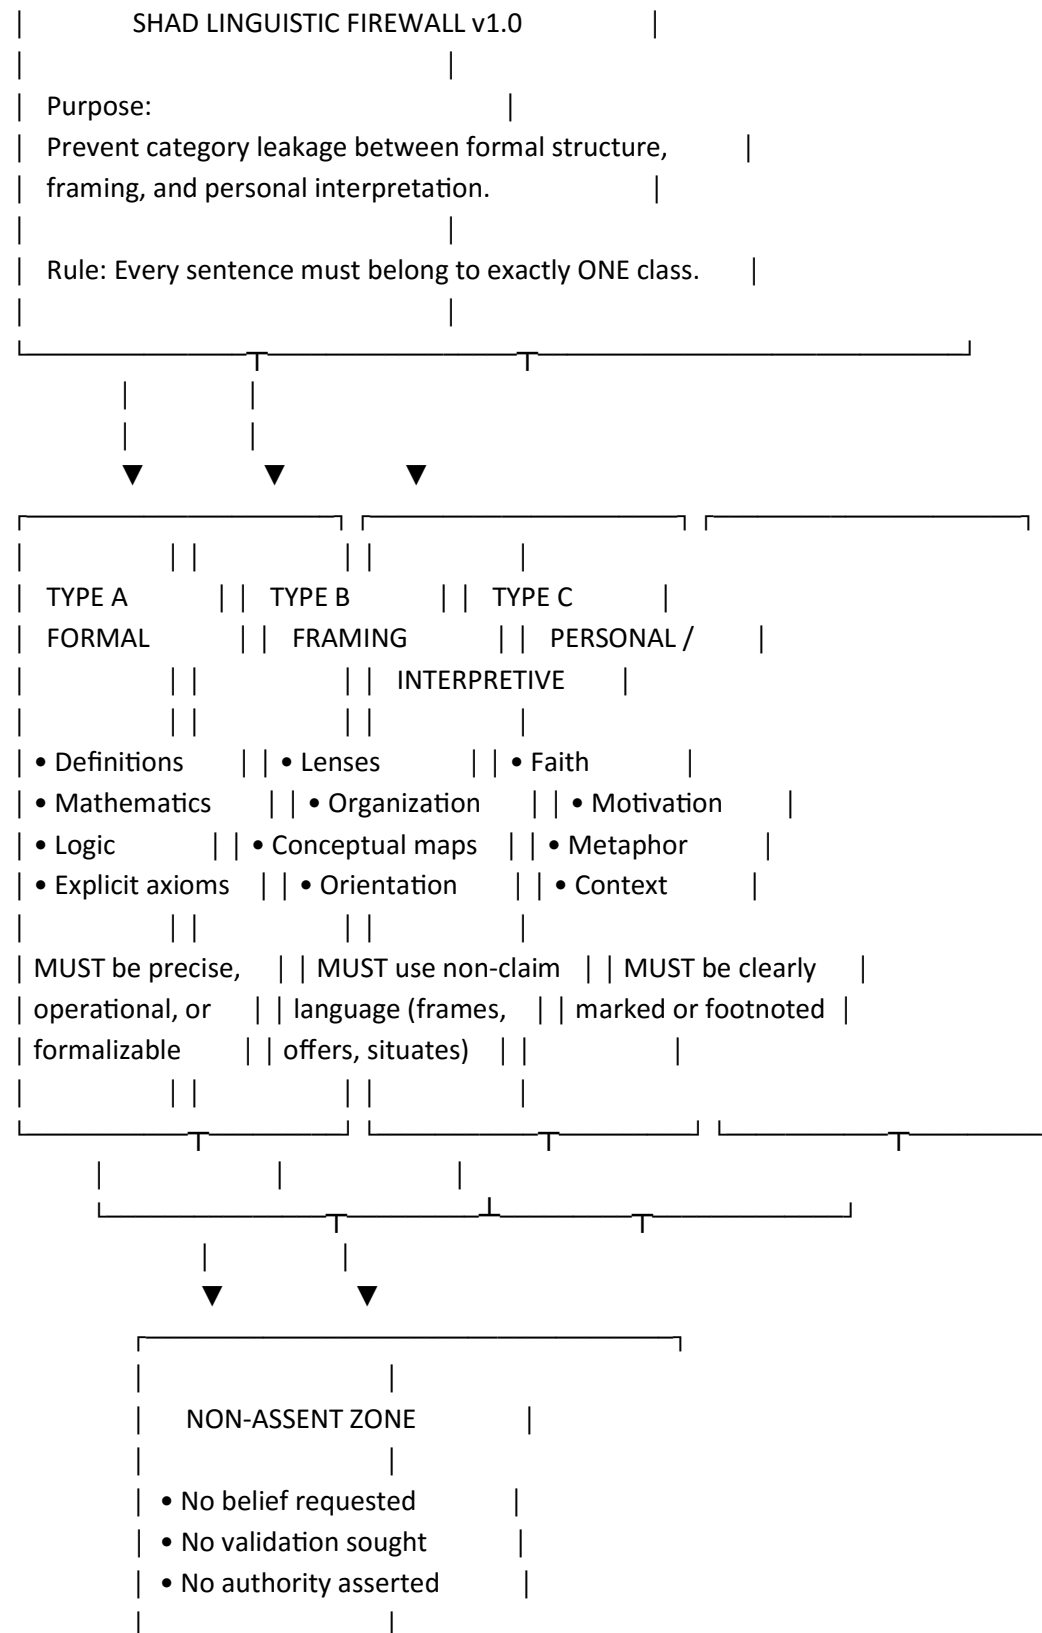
SHAD LINGUISTIC FIREWALL v1.0

Purpose:
Prevent category leakage between formal structure, framing, and personal interpretation.

Rule: Every sentence must belong to exactly ONE class.

TYPE A
FORMAL

• Definitions
• Mathematics
• Logic
• Explicit axioms

MUST be precise, operational, or formalizable

TYPE B
FRAMING

• Lenses
• Organization
• Conceptual maps
• Orientation

MUST use non-claim language (frames, offers, situates)

TYPE C
PERSONAL / INTERPRETIVE

• Faith
• Motivation
• Metaphor
• Context

MUST be clearly marked or footnoted

NON-ASSENT ZONE

• No belief requested
• No validation sought
• No authority asserted